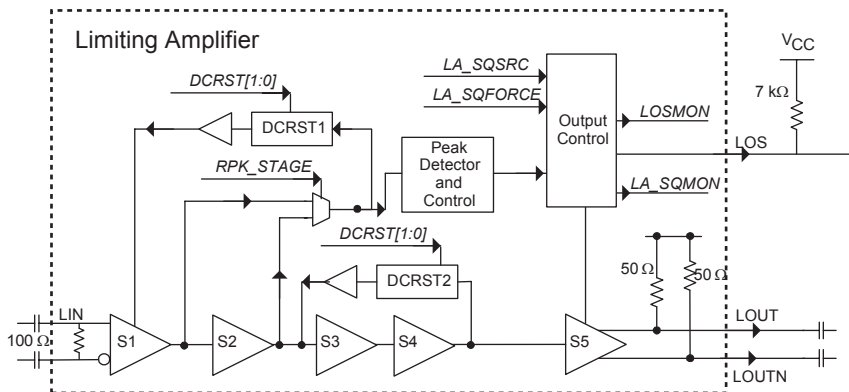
Limiting Amplifier

DCRST[1:0]

DCRST1

RPK_STAGE

LA_SQSRC

LA_SQFORCE

Output Control

LOSMON

Peak Detector and Control

LA_SQMON

$V_{CC}$

7 kΩ

LOS

DCRST[1:0]

DCRST2

50 Ω

50 Ω

LIN

100 Ω

S1

S2

S3

S4

S5

LOUT

LOUTN